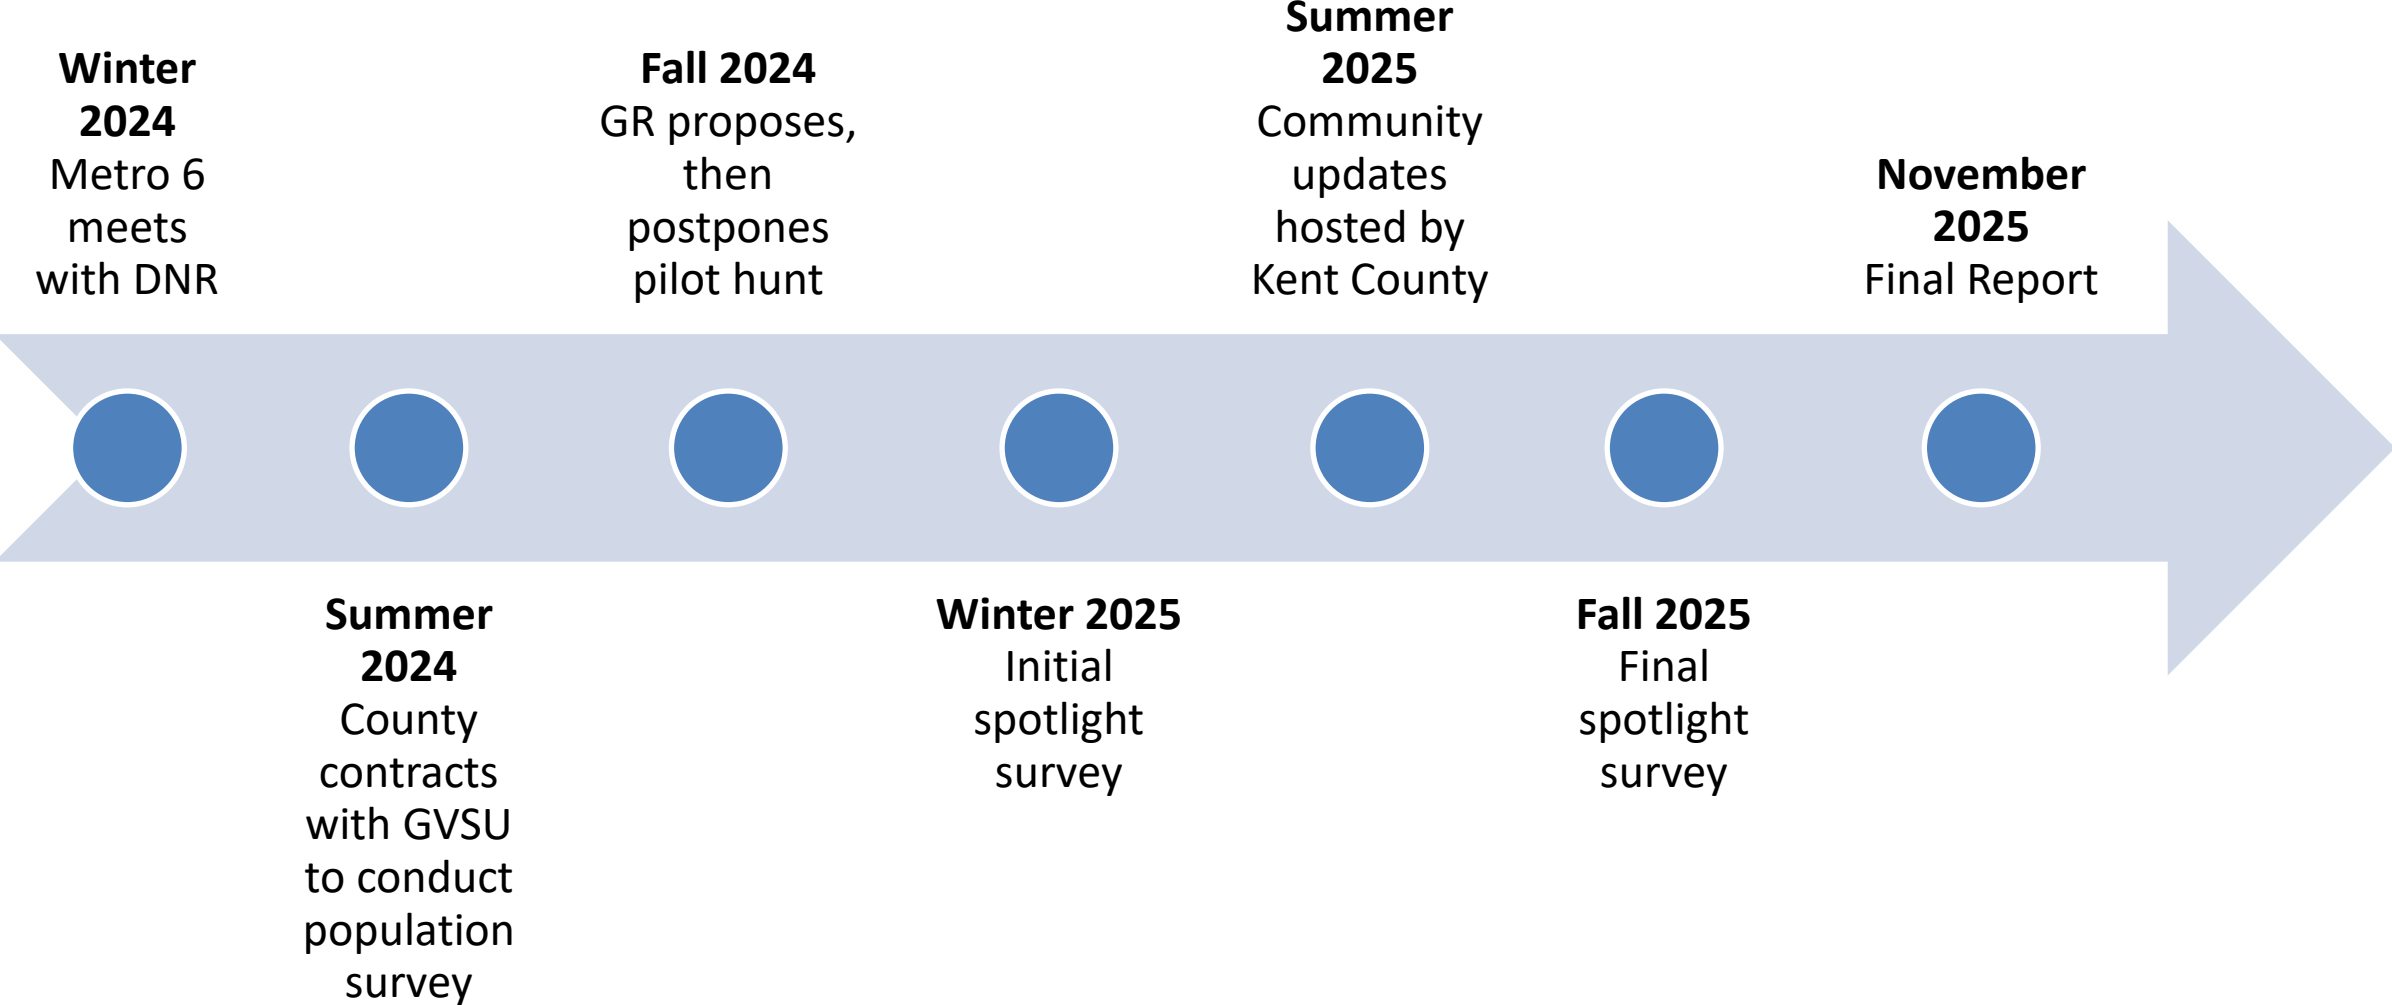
**Winter 2024**
Metro 6 meets with DNR

**Summer 2024**
County contracts with GVSU to conduct population survey

**Fall 2024**
GR proposes, then postpones pilot hunt

**Winter 2025**
Initial spotlight survey

**Summer 2025**
Community updates hosted by Kent County

**Fall 2025**
Final spotlight survey

**November 2025**
Final Report